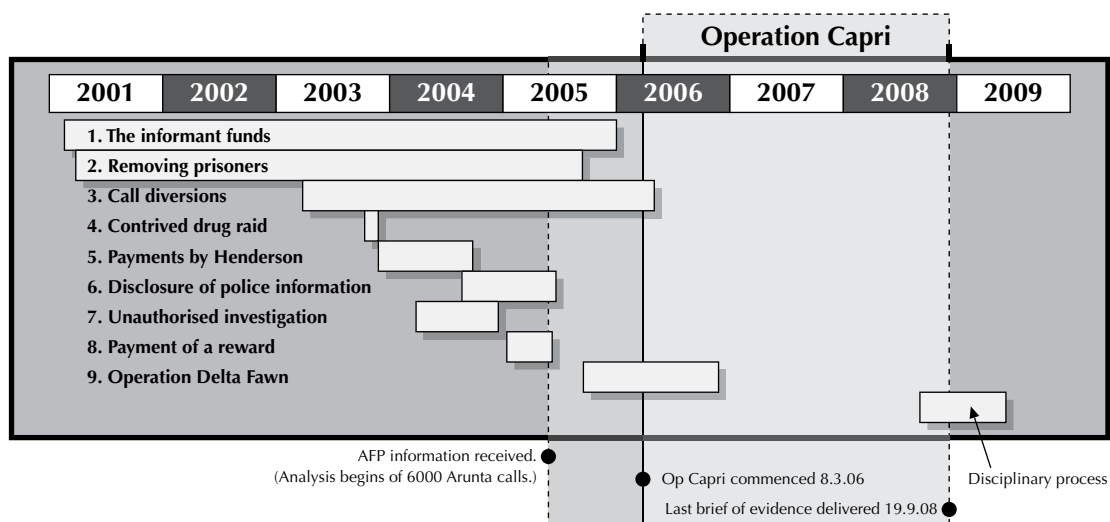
Operation Capri

| 2001 | 2002 | 2003 | 2004 | 2005 | 2006 | 2007 | 2008 | 2009 |
|---|---|---|---|---|---|---|---|---|

1. The informant funds
2. Removing prisoners
3. Call diversions
4. Contrived drug raid
5. Payments by Henderson
6. Disclosure of police information
7. Unauthorised investigation
8. Payment of a reward
9. Operation Delta Fawn

AFP information received. (Analysis begins of 6000 Arunta calls.)

Op Capri commenced 8.3.06

Last brief of evidence delivered 19.9.08

Disciplinary process